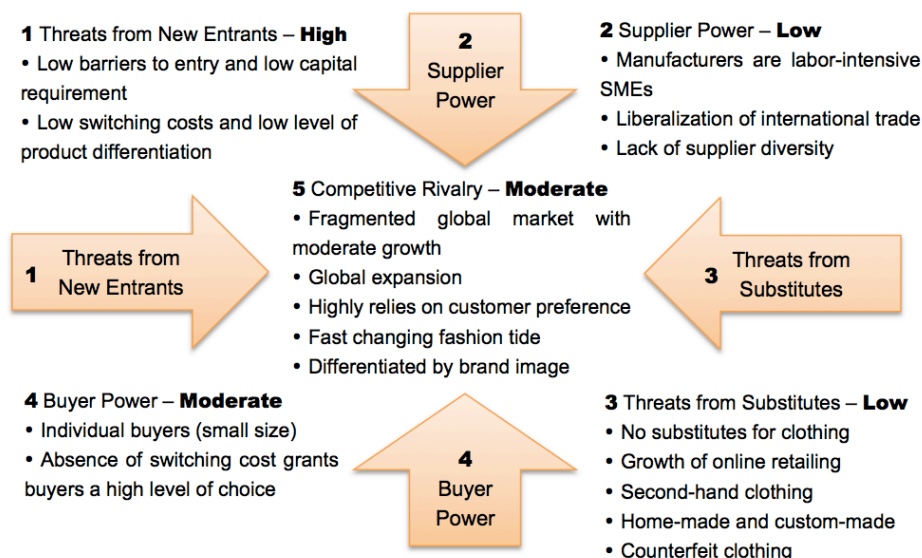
**1** Threats from New Entrants – **High**
• Low barriers to entry and low capital requirement
• Low switching costs and low level of product differentiation

**2**
Supplier Power

**2** Supplier Power – **Low**
• Manufacturers are labor-intensive SMEs
• Liberalization of international trade
• Lack of supplier diversity

**1** Threats from New Entrants

**5** Competitive Rivalry – **Moderate**
• Fragmented global market with moderate growth
• Global expansion
• Highly relies on customer preference
• Fast changing fashion tide
• Differentiated by brand image

**3** Threats from Substitutes

**4** Buyer Power – **Moderate**
• Individual buyers (small size)
• Absence of switching cost grants buyers a high level of choice

**4**
Buyer Power

**3** Threats from Substitutes – **Low**
• No substitutes for clothing
• Growth of online retailing
• Second-hand clothing
• Home-made and custom-made
• Counterfeit clothing